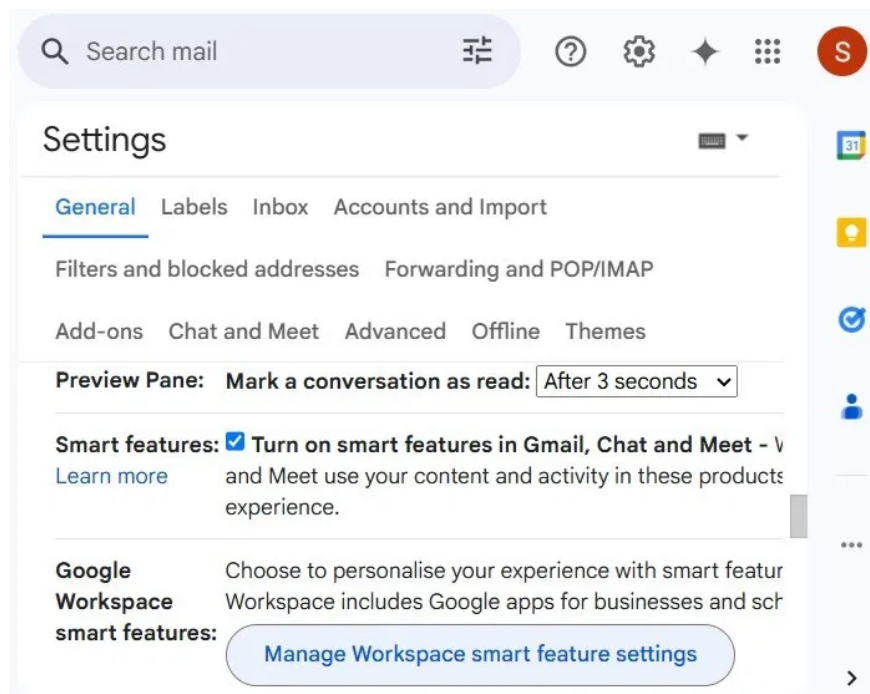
Search mail

S

Settings

General Labels Inbox Accounts and Import

Filters and blocked addresses Forwarding and POP/IMAP

Add-ons Chat and Meet Advanced Offline Themes

Preview Pane: Mark a conversation as read: After 3 seconds

Smart features: Turn on smart features in Gmail, Chat and Meet - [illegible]
Learn more
and Meet use your content and activity in these products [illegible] experience.

Google Workspace smart features: Choose to personalise your experience with smart featu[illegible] Workspace includes Google apps for businesses and sch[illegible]

Manage Workspace smart feature settings

31